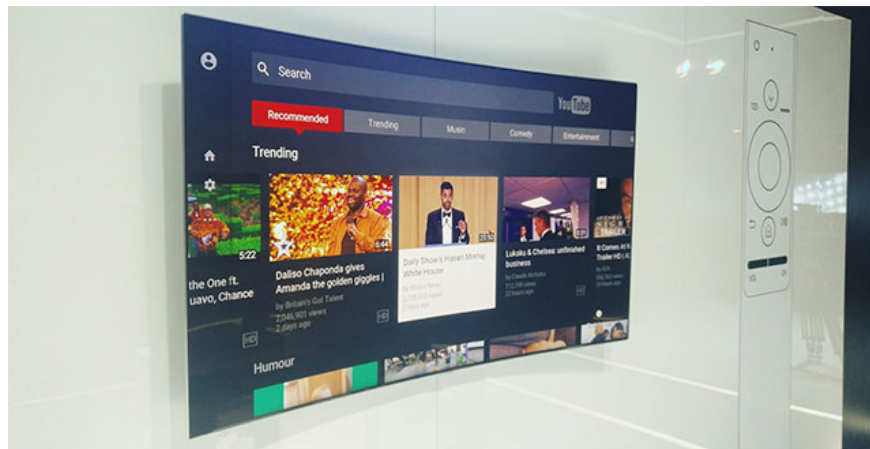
Search

YouTube

Recommended

Trending

Music

Comedy

Entertainment

Trending

5:22

the One ft. uavo, Chance

HD

4:44

Daliso Chaponda gives Amanda the golden giggles |

by Britain's Got Talent

2,046,901 views

2 days ago

HD

Daily Show's Hasan Minhaj White House

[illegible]

Lukaku & Chelsea: unfinished business

by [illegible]

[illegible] views

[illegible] hours ago

HD

It Comes At N Trailer HD

by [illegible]

HD

Humour